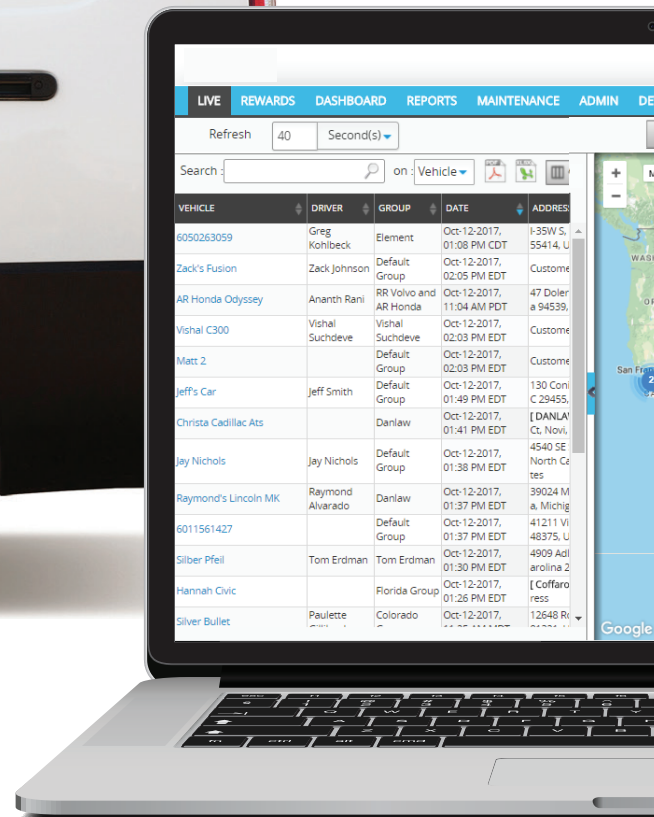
LIVE REWARDS DASHBOARD REPORTS MAINTENANCE ADMIN DE

Refresh 40 Second(s)

Search : on : Vehicle

| VEHICLE | DRIVER | GROUP | DATE | ADDRES |
|---|---|---|---|---|
| 6050263059 | Greg Kohlbeck | Element | Oct-12-2017, 01:08 PM CDT | I-35W S, 55414, U |
| Zack's Fusion | Zack Johnson | Default Group | Oct-12-2017, 02:05 PM EDT | Custome |
| AR Honda Odyssey | Ananth Rani | RR Volvo and AR Honda | Oct-12-2017, 11:04 AM PDT | 47 Doler a 94539, |
| Vishal C300 | Vishal Suchdeve | Vishal Suchdeve | Oct-12-2017, 02:03 PM EDT | Custome |
| Matt 2 | | Default Group | Oct-12-2017, 02:03 PM EDT | Custome |
| Jeff's Car | Jeff Smith | Default Group | Oct-12-2017, 01:49 PM EDT | 130 Coni C 29455, |
| Christa Cadillac Ats | | Danlaw | Oct-12-2017, 01:41 PM EDT | [ DANLAW Ct, Novi, |
| Jay Nichols | Jay Nichols | Default Group | Oct-12-2017, 01:38 PM EDT | 4540 SE North Ca tes |
| Raymond's Lincoln MK | Raymond Alvarado | Danlaw | Oct-12-2017, 01:37 PM EDT | 39024 M a, Michig |
| 6011561427 | | Default Group | Oct-12-2017, 01:37 PM EDT | 41211 Vi 48375, U |
| Silber Pfeil | Tom Erdman | Tom Erdman | Oct-12-2017, 01:30 PM EDT | 4909 Adl arolina 2 |
| Hannah Civic | | Florida Group | Oct-12-2017, 01:26 PM EDT | [ Coffaro ress |
| Silver Bullet | Paulette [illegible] | Colorado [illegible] | Oct-12-2017, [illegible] | 12648 Ro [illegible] |

WASH
San Fra
Google